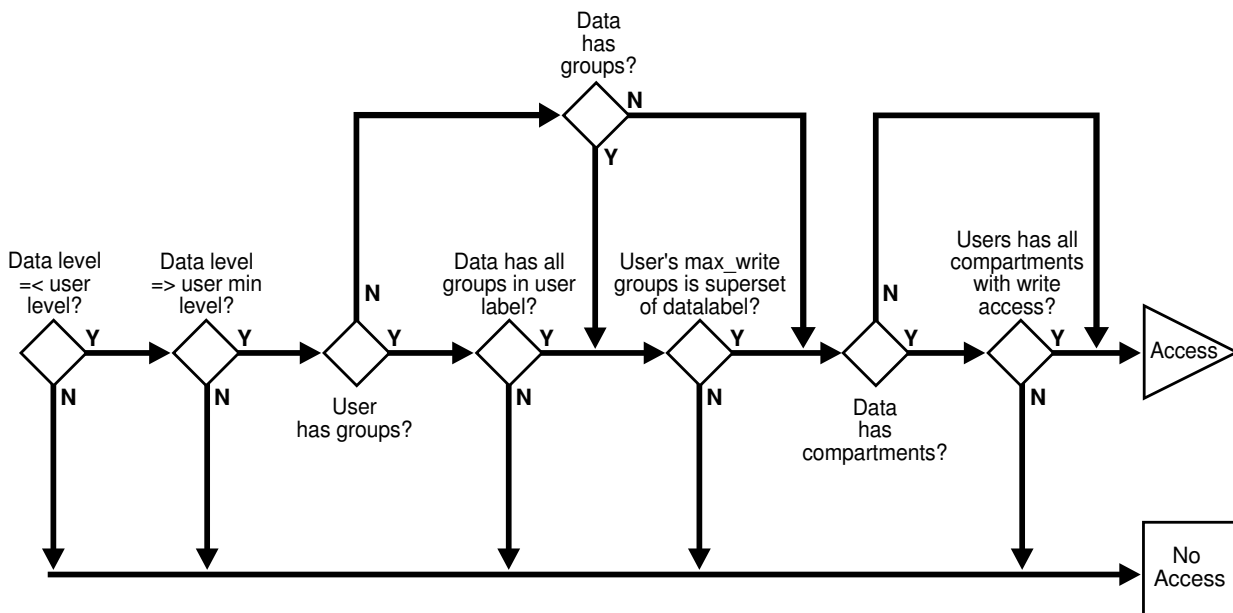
Data has groups?

N

Y

Data level =< user level?

Data level => user min level?

Data has all groups in user label?

User's max_write groups is superset of datalabel?

Users has all compartments with write access?

N

N

Y

Y

Y

Y

Y

Y

Access

N

N

N

N

N

User has groups?

Data has compartments?

No Access